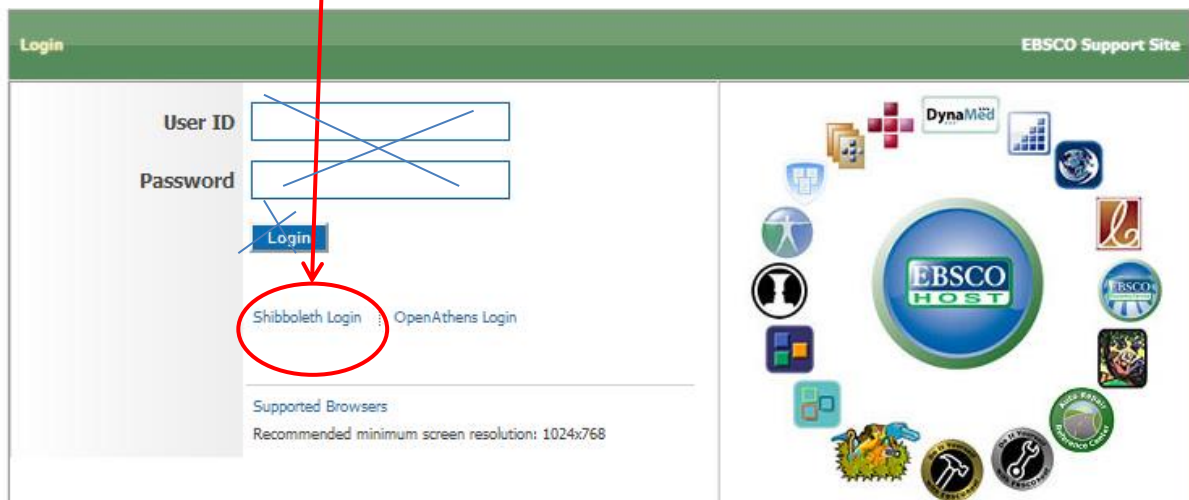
Login

EBSCO Support Site

User ID

Password

Login

Shibboleth Login | OpenAthens Login

Supported Browsers

Recommended minimum screen resolution: 1024x768

DynaMed

EBSCO HOST

EBSCO

Auto Repair Reference Center